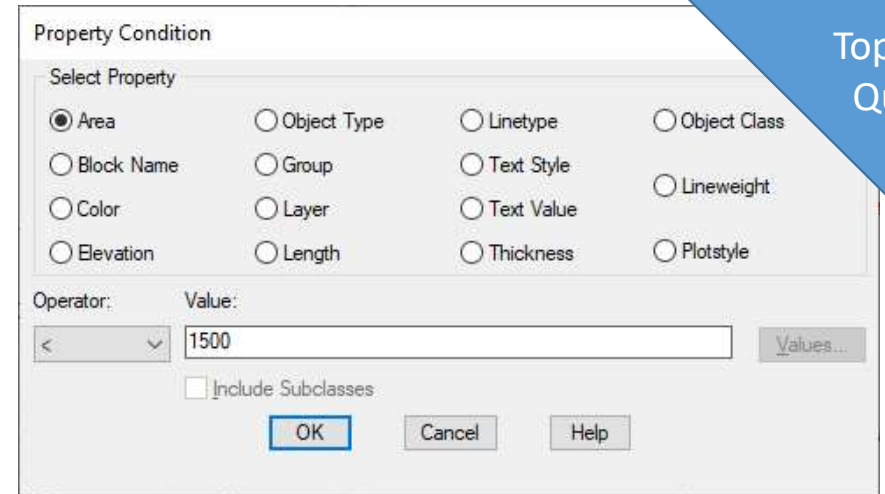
Property Condition

Top
Qu

Select Property

Area
Object Type
Linetype
Object Class
Block Name
Group
Text Style
Lineweight
Color
Layer
Text Value
Elevation
Length
Thickness
Plotstyle

Operator:
Value:
<
1500
Values...

Include Subclasses

OK
Cancel
Help